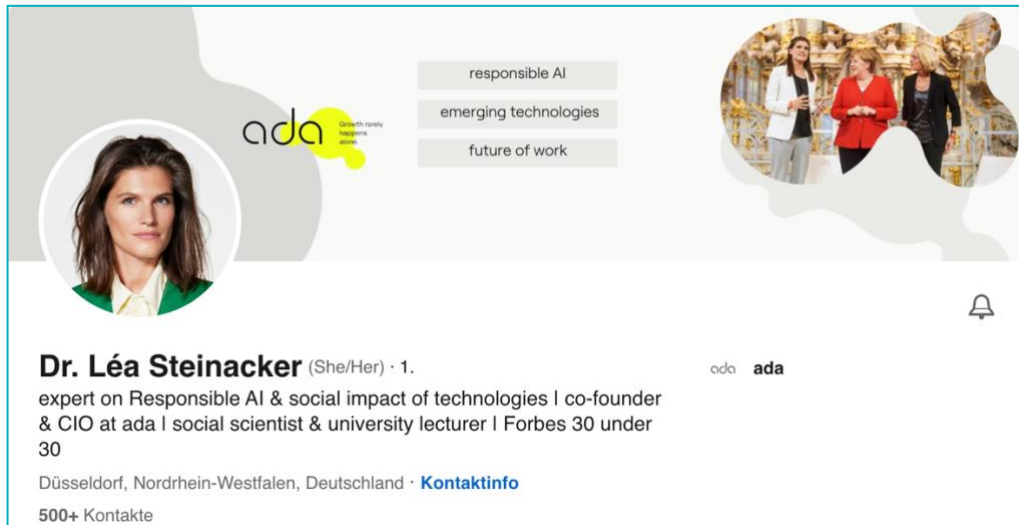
ada Growth rarely happens alone.

responsible AI

emerging technologies

future of work

Dr. Léa Steinacker (She/Her) · 1.

expert on Responsible AI & social impact of technologies | co-founder & CIO at ada | social scientist & university lecturer | Forbes 30 under 30

Düsseldorf, Nordrhein-Westfalen, Deutschland · Kontaktinfo

500+ Kontakte

ada ada